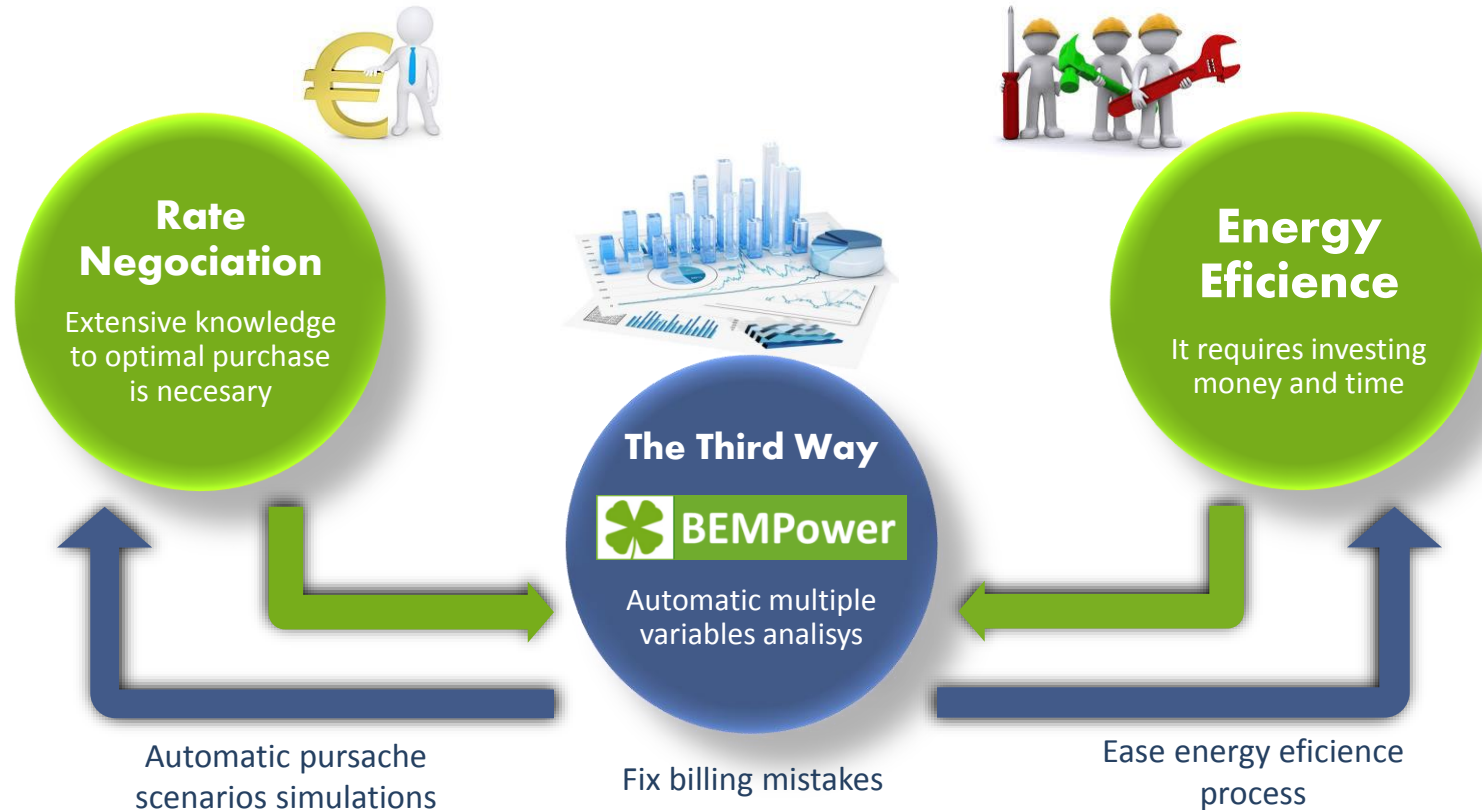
Rate Negociation

Extensive knowledge to optimal purchase is necesary

Energy Eficience

It requires investing money and time

The Third Way

BEMPower

Automatic multiple variables analisys

Automatic pursache scenarios simulations

Fix billing mistakes

Ease energy eficience process